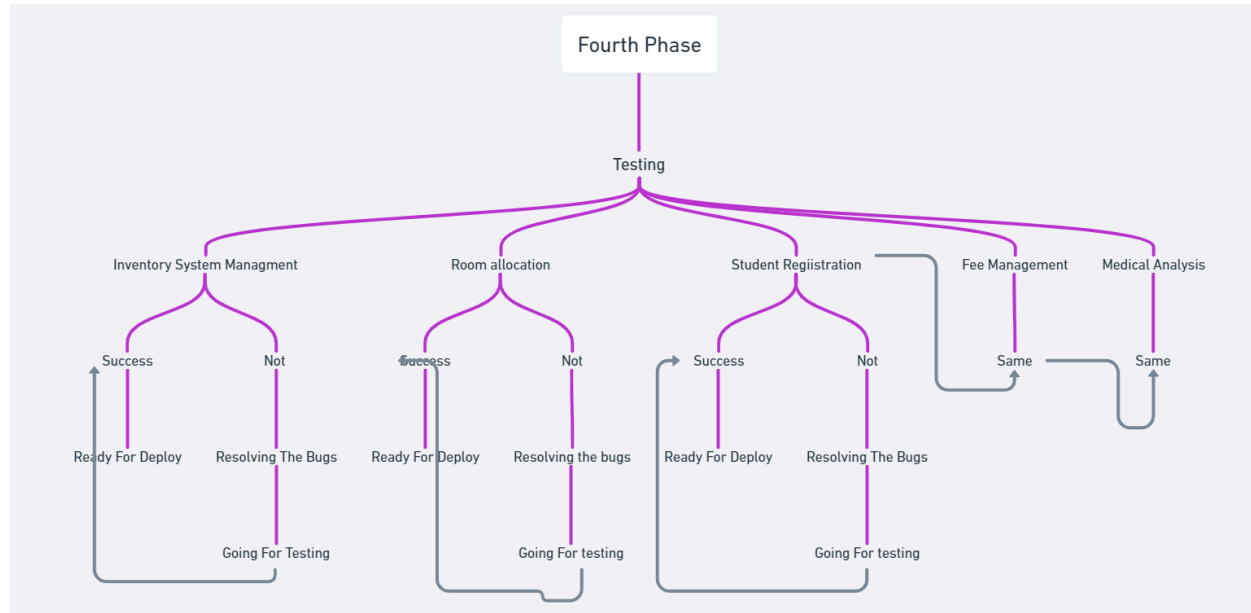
Fourth Phase

Testing

Inventory System Managment
Success
Not
Ready For Deploy
Resolving The Bugs
Going For Testing

Room allocation
Success
Not
Ready For Deploy
Resolving the bugs
Going For testing

Student Regiistration
Success
Not
Ready For Deploy
Resolving The Bugs
Going For testing

Fee Management
Same

Medical Analysis
Same